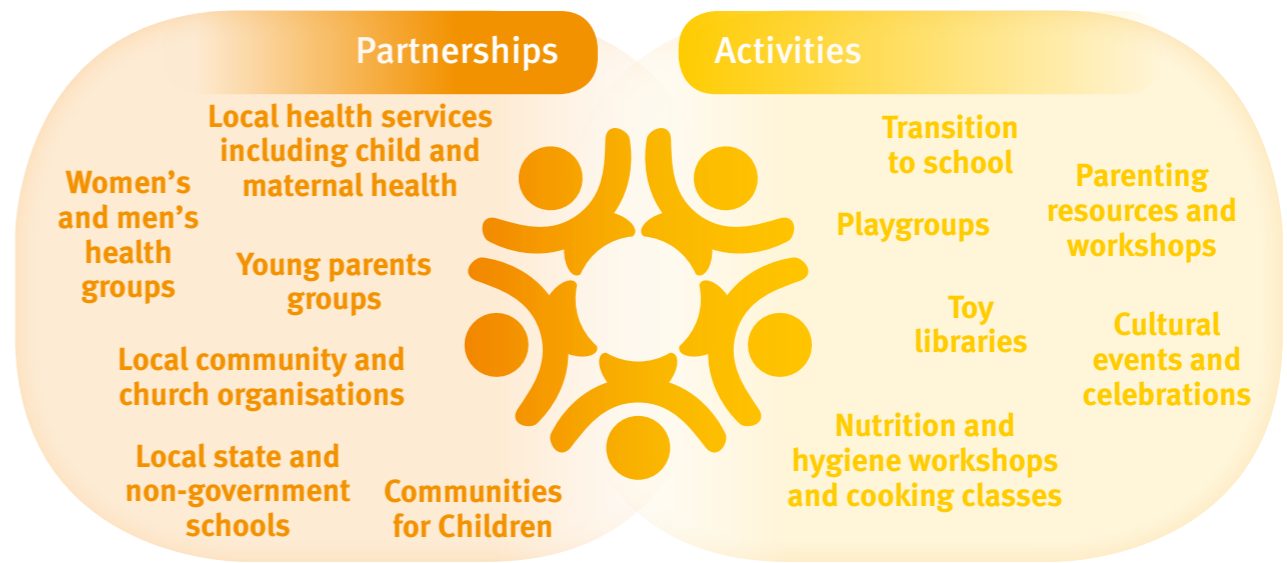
Partnerships

Local health services including child and maternal health

Women's and men's health groups

Young parents groups

Local community and church organisations

Local state and non-government schools

Communities for Children

Activities

Transition to school

Parenting resources and workshops

Playgroups

Toy libraries

Cultural events and celebrations

Nutrition and hygiene workshops and cooking classes